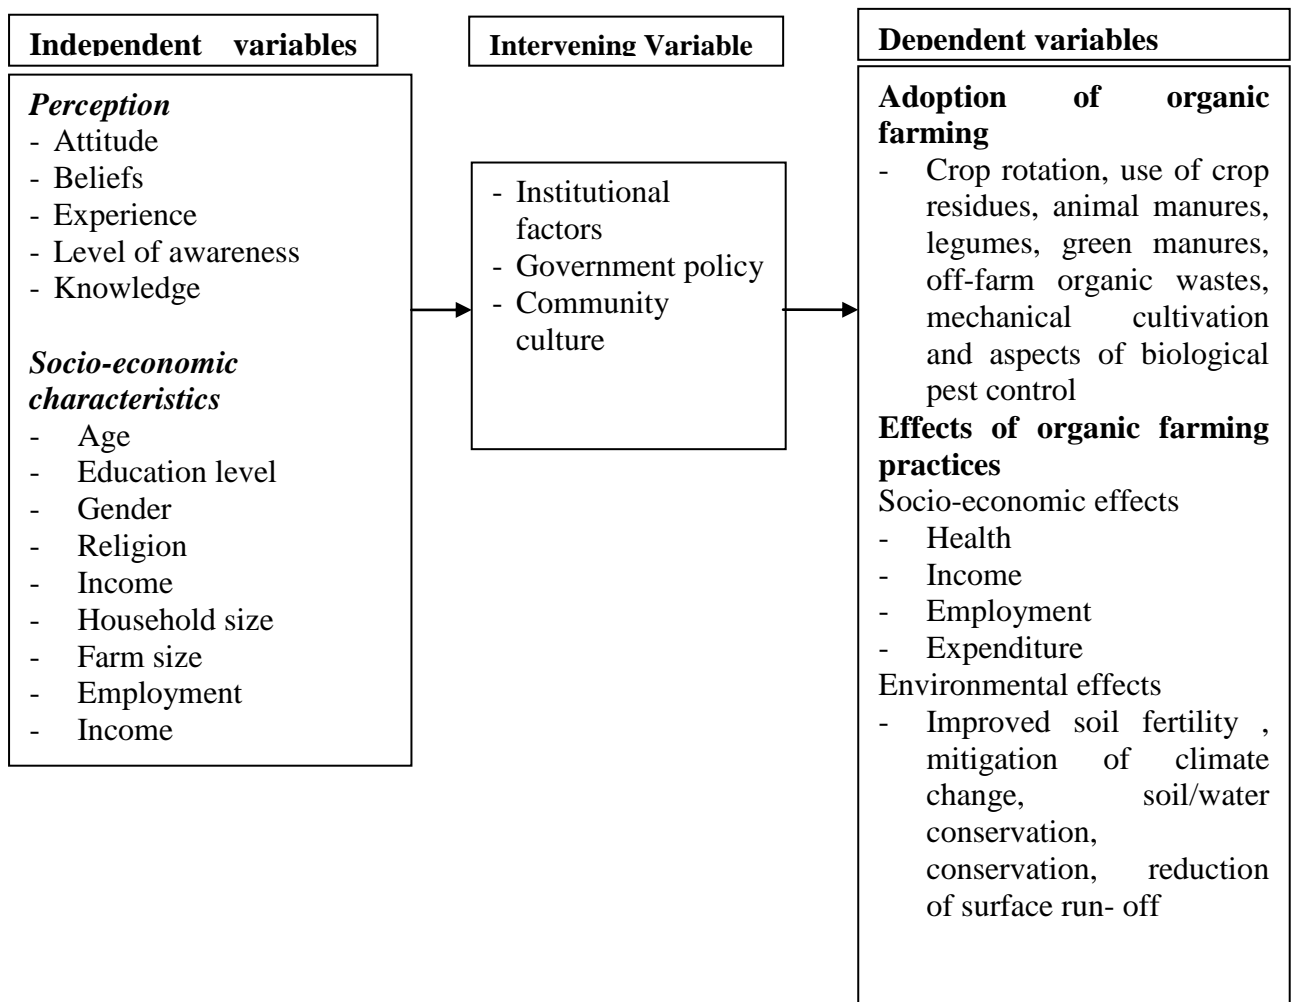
Independent variables

Perception
- Attitude
- Beliefs
- Experience
- Level of awareness
- Knowledge

Socio-economic characteristics
- Age
- Education level
- Gender
- Religion
- Income
- Household size
- Farm size
- Employment
- Income

Intervening Variable

- Institutional factors
- Government policy
- Community culture

Dependent variables

Adoption of organic farming
- Crop rotation, use of crop residues, animal manures, legumes, green manures, off-farm organic wastes, mechanical cultivation and aspects of biological pest control

Effects of organic farming practices
Socio-economic effects
- Health
- Income
- Employment
- Expenditure
Environmental effects
- Improved soil fertility , mitigation of climate change, soil/water conservation, conservation, reduction of surface run- off